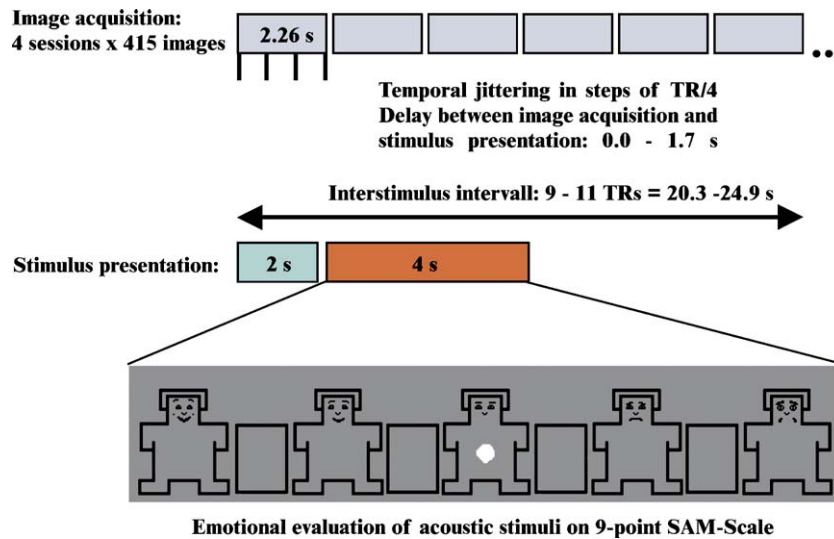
Image acquisition:
4 sessions x 415 images

2.26 s

Temporal jittering in steps of TR/4
Delay between image acquisition and stimulus presentation: 0.0 - 1.7 s

Interstimulus intervall: 9 - 11 TRs = 20.3 -24.9 s

Stimulus presentation:

2 s

4 s

Emotional evaluation of acoustic stimuli on 9-point SAM-Scale